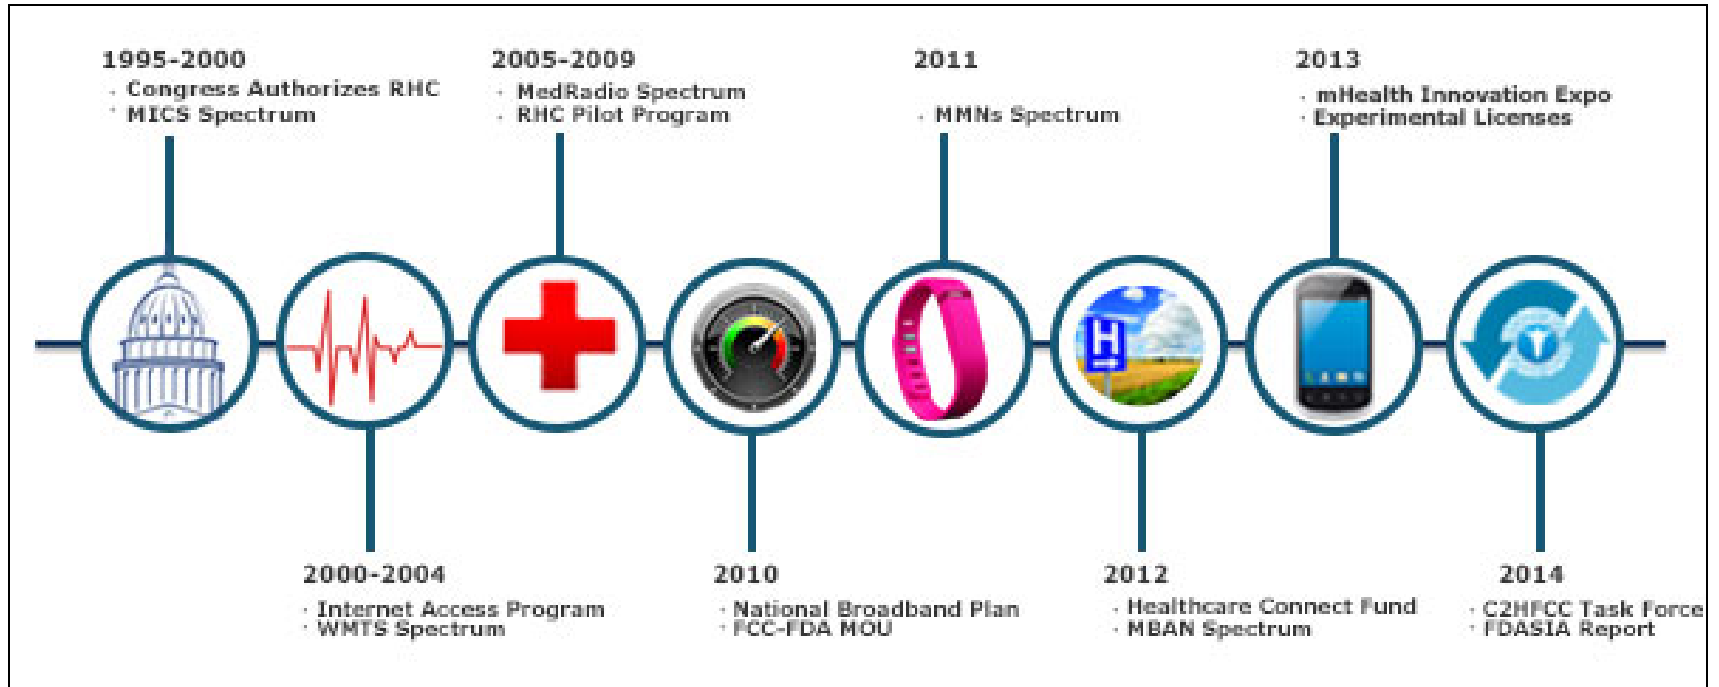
1995-2000
· Congress Authorizes RHC
· MICS Spectrum

2005-2009
· MedRadio Spectrum
· RHC Pilot Program

2011
· MMNs Spectrum

2013
· mHealth Innovation Expo
· Experimental Licenses

H

2000-2004
· Internet Access Program
· WMTS Spectrum

2010
· National Broadband Plan
· FCC-FDA MOU

2012
· Healthcare Connect Fund
· MBAN Spectrum

2014
· C2HFCC Task Force
· FDASIA Report